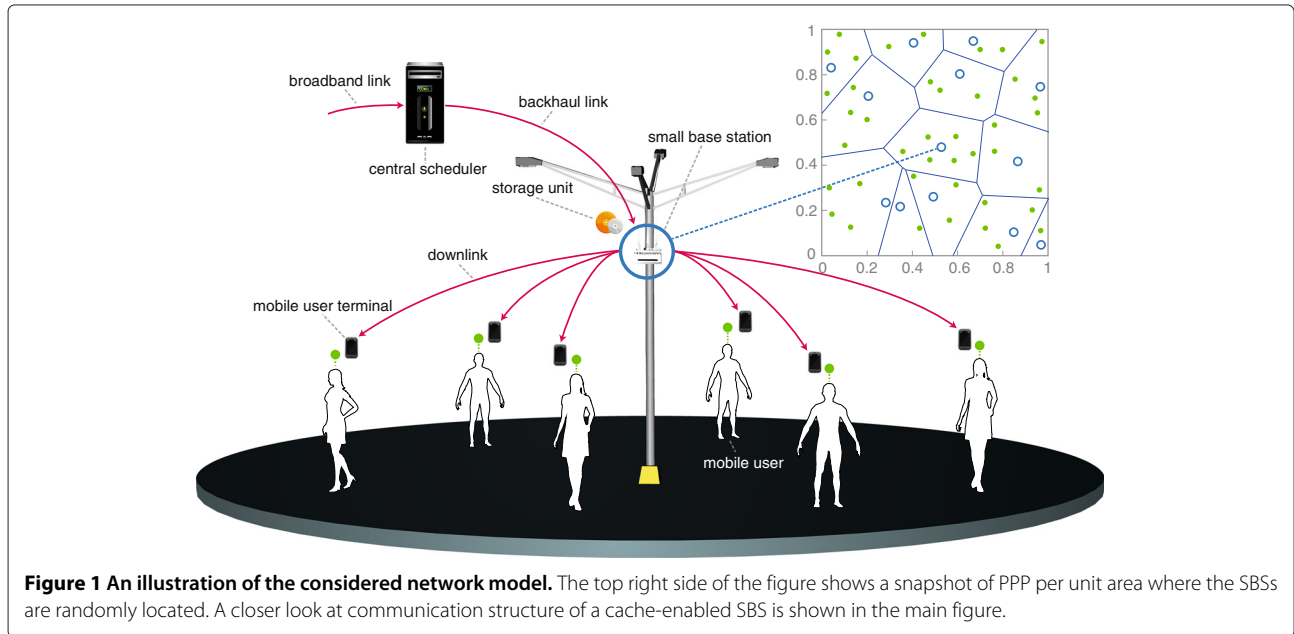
broadband link

central scheduler

backhaul link

small base station

storage unit

downlink

mobile user terminal

mobile user

1
0.8
0.6
0.4
0.2
0
0 0.2 0.4 0.6 0.8 1

**Figure 1 An illustration of the considered network model.** The top right side of the figure shows a snapshot of PPP per unit area where the SBSs are randomly located. A closer look at communication structure of a cache-enabled SBS is shown in the main figure.